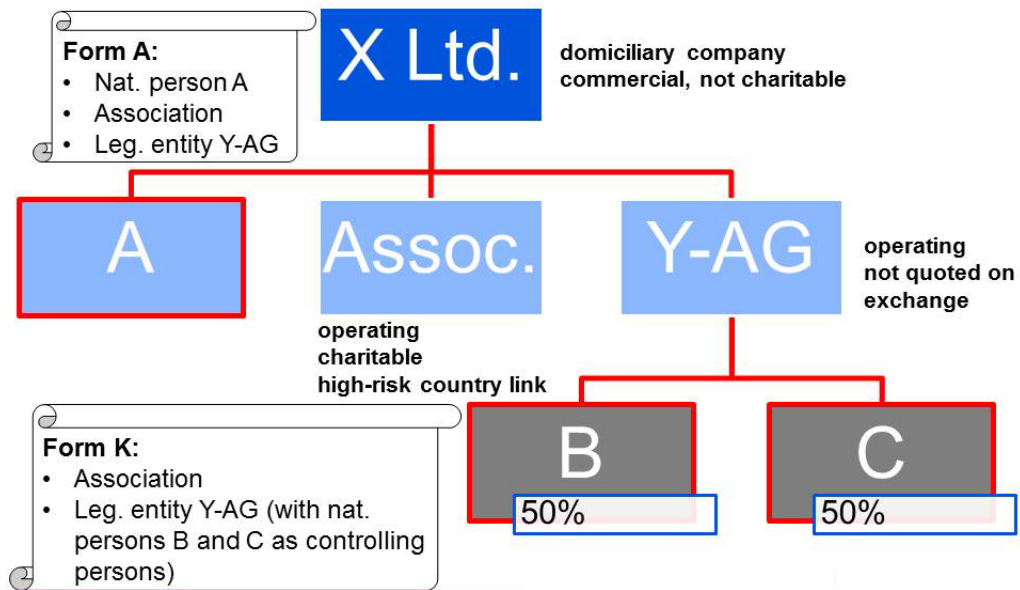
Form A:
• Nat. person A
• Association
• Leg. entity Y-AG

X Ltd.

domiciliary company
commercial, not charitable

A

Assoc.

operating
charitable
high-risk country link

Y-AG

operating
not quoted on
exchange

Form K:
• Association
• Leg. entity Y-AG (with nat. persons B and C as controlling persons)

B
50%

C
50%